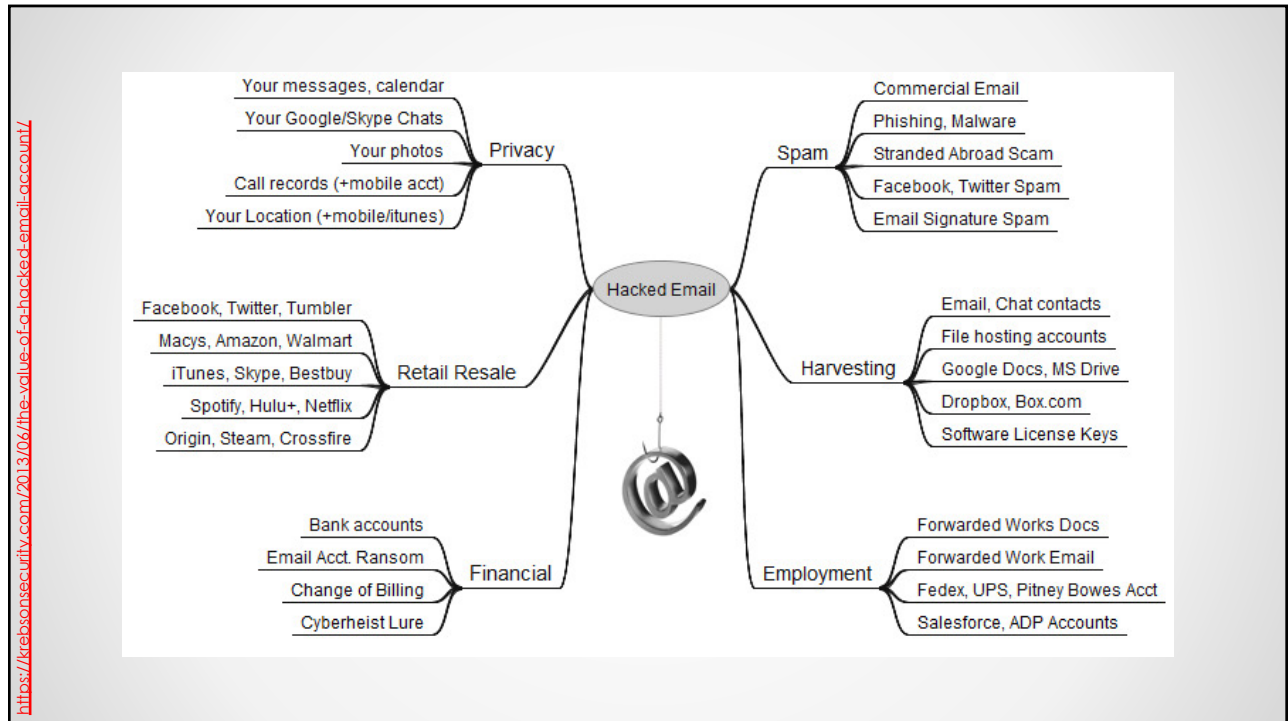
https://krebsonsecurity.com/2013/06/the-value-of-a-hacked-email-account/

Hacked Email

Privacy
Your messages, calendar
Your Google/Skype Chats
Your photos
Call records (+mobile acct)
Your Location (+mobile/itunes)

Spam
Commercial Email
Phishing, Malware
Stranded Abroad Scam
Facebook, Twitter Spam
Email Signature Spam

Retail Resale
Facebook, Twitter, Tumbler
Macys, Amazon, Walmart
iTunes, Skype, Bestbuy
Spotify, Hulu+, Netflix
Origin, Steam, Crossfire

Harvesting
Email, Chat contacts
File hosting accounts
Google Docs, MS Drive
Dropbox, Box.com
Software License Keys

Financial
Bank accounts
Email Acct. Ransom
Change of Billing
Cyberheist Lure

Employment
Forwarded Works Docs
Forwarded Work Email
Fedex, UPS, Pitney Bowes Acct
Salesforce, ADP Accounts